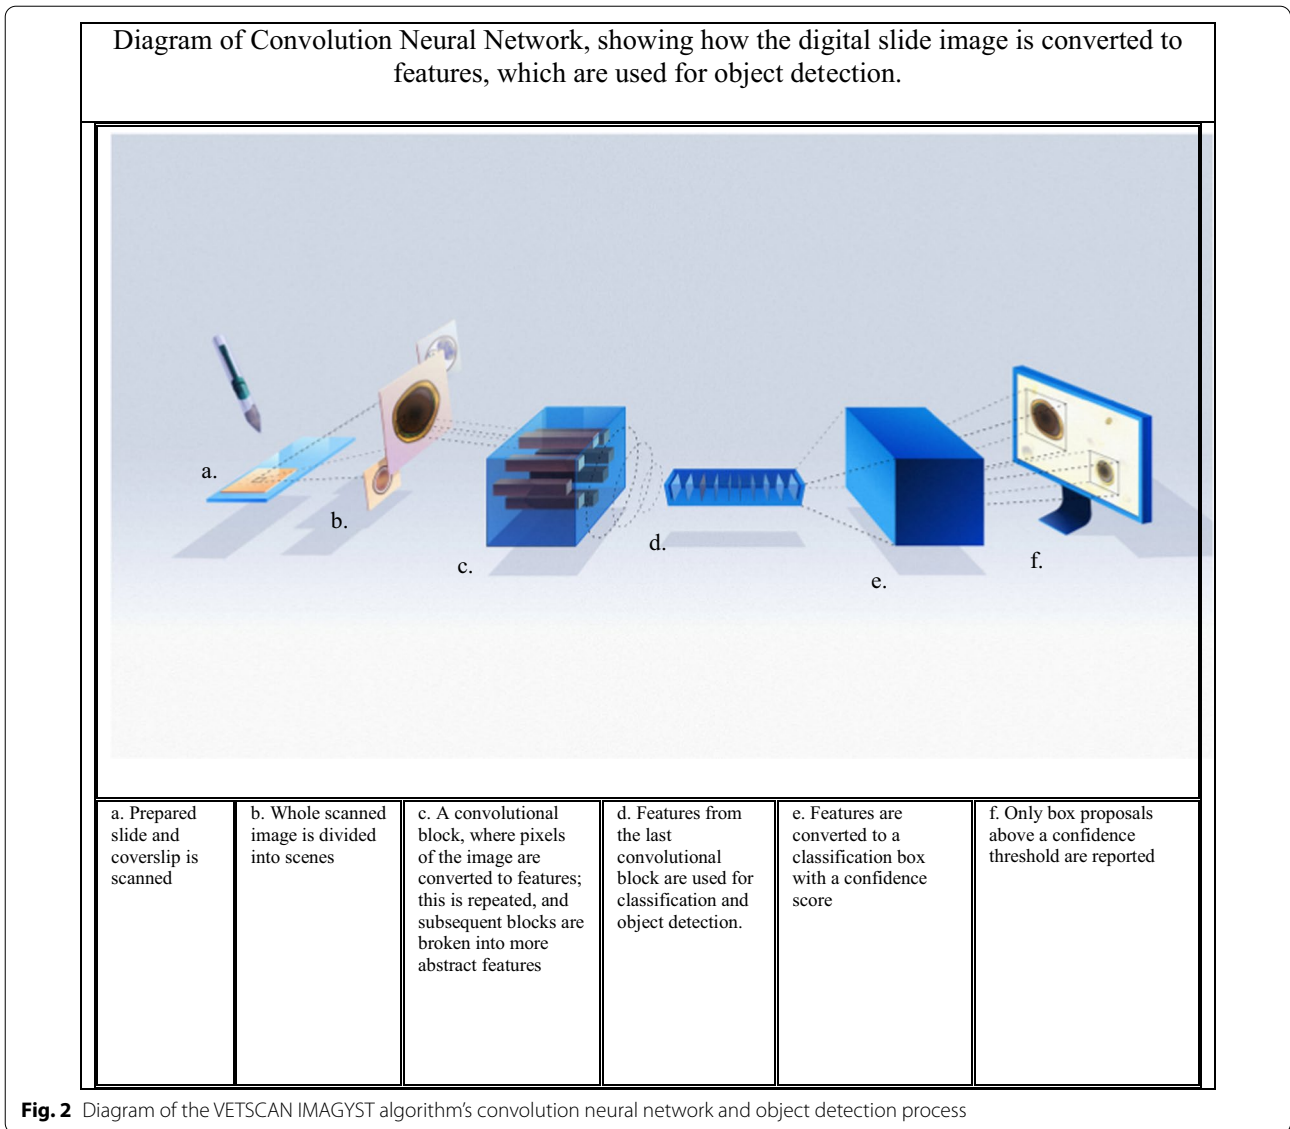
Diagram of Convolution Neural Network, showing how the digital slide image is converted to features, which are used for object detection.

a.

b.

c.

d.

e.

f.

| a. Prepared slide and coverslip is scanned | b. Whole scanned image is divided into scenes | c. A convolutional block, where pixels of the image are converted to features; this is repeated, and subsequent blocks are broken into more abstract features | d. Features from the last convolutional block are used for classification and object detection. | e. Features are converted to a classification box with a confidence score | f. Only box proposals above a confidence threshold are reported |
|---|---|---|---|---|---|

**Fig. 2** Diagram of the VETSCAN IMAGYST algorithm's convolution neural network and object detection process